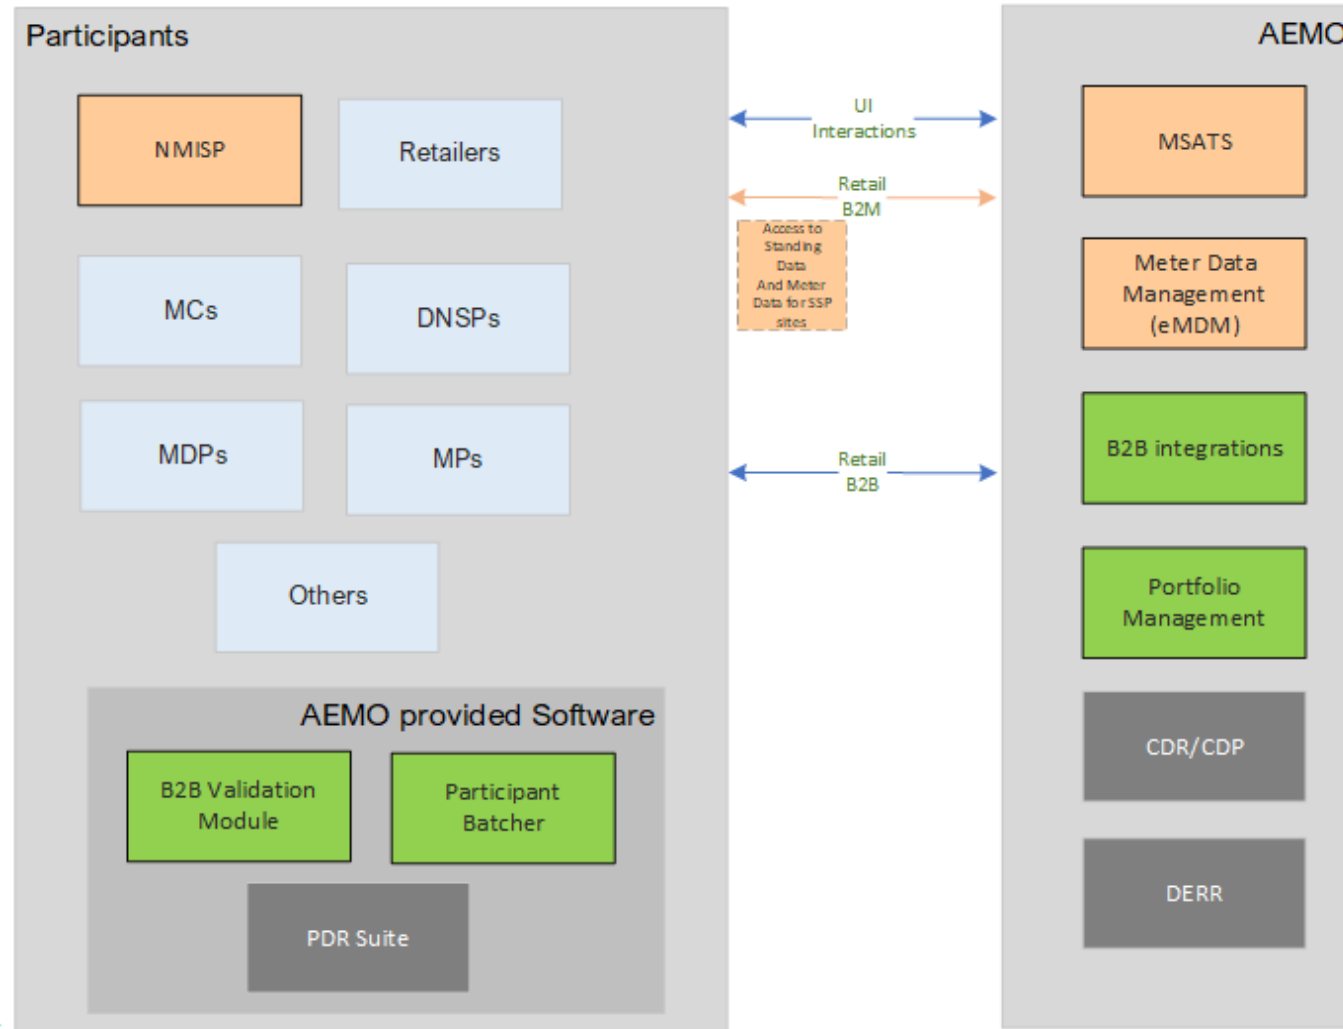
Participants

NMISP

Retailers

MCs

DNSPs

MDPs

MPs

Others

AEMO provided Software

B2B Validation Module

Participant Batcher

PDR Suite

UI Interactions

Retail B2M

Access to Standing Data And Meter Data for SSP sites

Retail B2B

AEMO

MSATS

Meter Data Management (eMDM)

B2B integrations

Portfolio Management

CDR/CDP

DERR